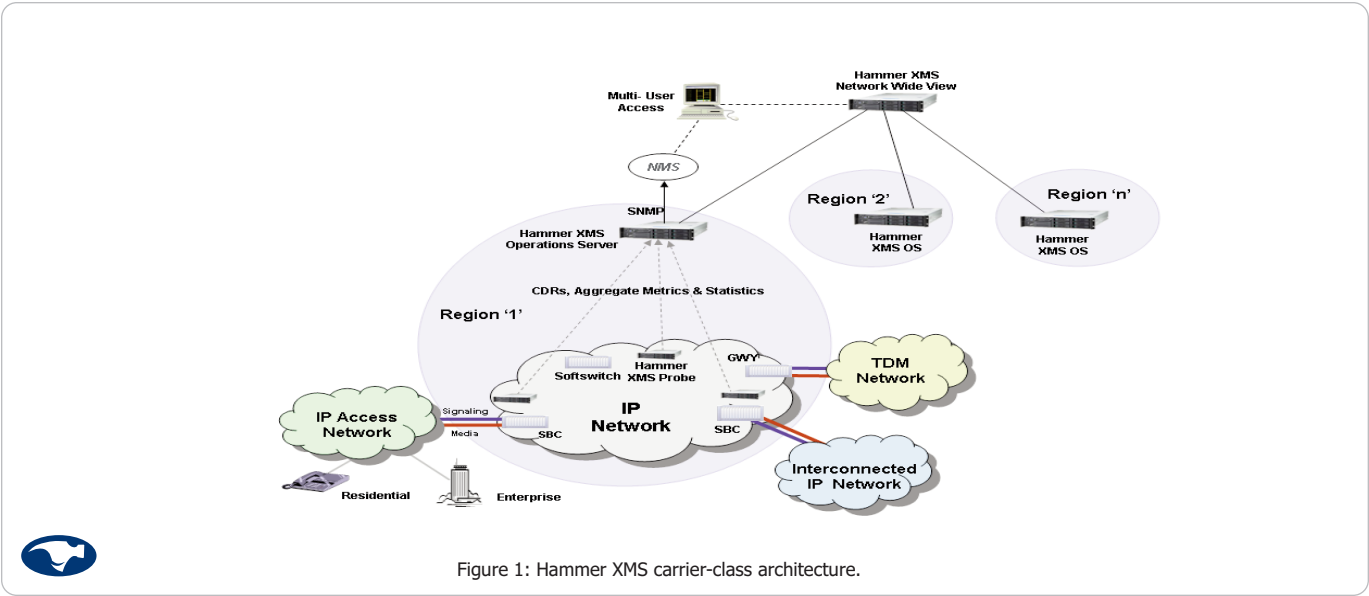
Multi- User Access

Hammer XMS Network Wide View

NMS

SNMP

Hammer XMS Operations Server

Region '2'

Hammer XMS OS

Region 'n'

Hammer XMS OS

CDRs, Aggregate Metrics & Statistics

Region '1'

Softswitch

Hammer XMS Probe

GWY

TDM Network

IP Access Network

Signaling

Media

SBC

IP Network

SBC

Interconnected IP Network

Residential

Enterprise

Figure 1: Hammer XMS carrier-class architecture.